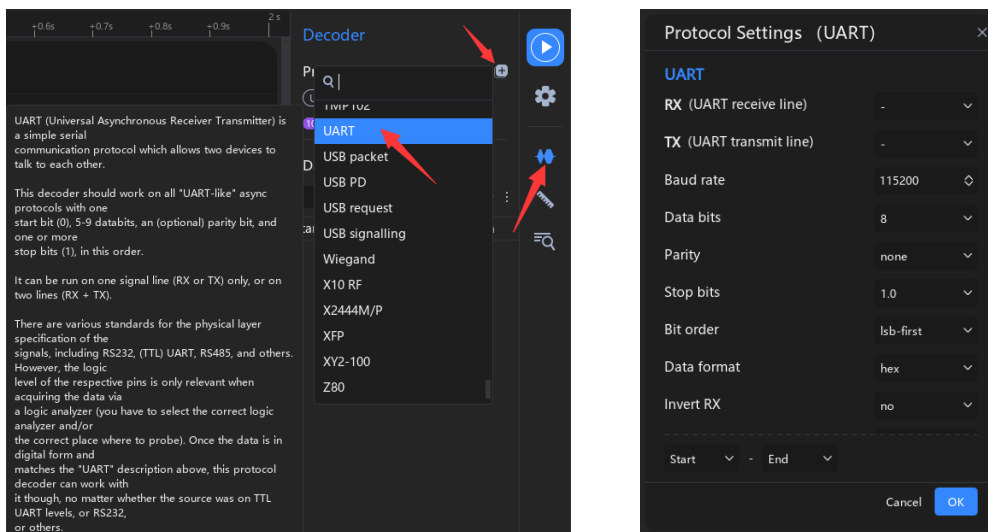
+0.6s +0.7s +0.8s +0.9s 2 s

Decoder

Pr

TMP102
UART
USB packet
USB PD
USB request
USB signalling
Wiegand
X10 RF
X2444M/P
XFP
XY2-100
Z80

UART (Universal Asynchronous Receiver Transmitter) is a simple serial communication protocol which allows two devices to talk to each other.

This decoder should work on all "UART-like" async protocols with one start bit (0), 5-9 databits, an (optional) parity bit, and one or more stop bits (1), in this order.

It can be run on one signal line (RX or TX) only, or on two lines (RX + TX).

There are various standards for the physical layer specification of the signals, including RS232, (TTL) UART, RS485, and others. However, the logic level of the respective pins is only relevant when acquiring the data via a logic analyzer (you have to select the correct logic analyzer and/or the correct place where to probe). Once the data is in digital form and matches the "UART" description above, this protocol decoder can work with it though, no matter whether the source was on TTL UART levels, or RS232, or others.

Protocol Settings (UART)

UART

| RX (UART receive line) | - |
|---|---|
| TX (UART transmit line) | - |
| Baud rate | 115200 |
| Data bits | 8 |
| Parity | none |
| Stop bits | 1.0 |
| Bit order | lsb-first |
| Data format | hex |
| Invert RX | no |

Start - End

Cancel OK